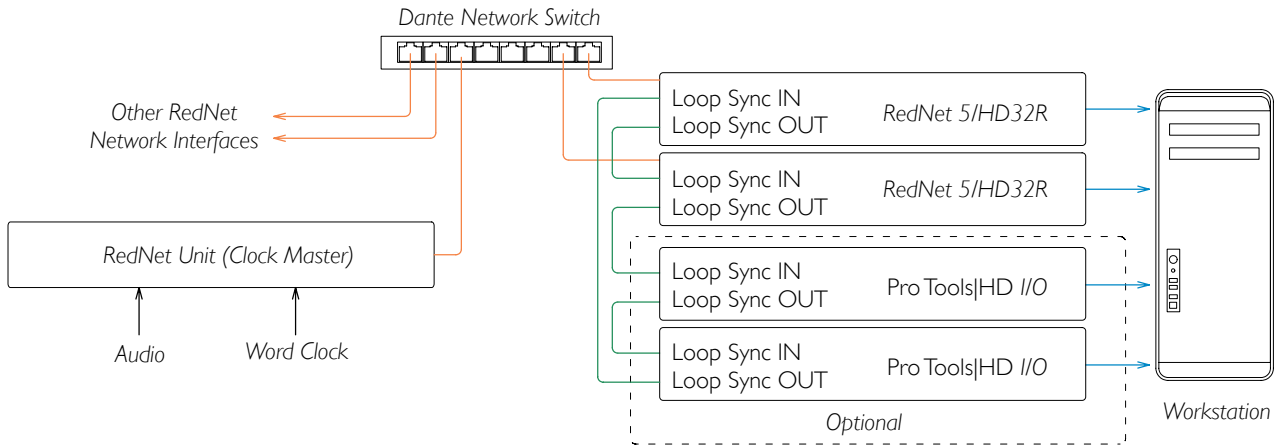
Dante Network Switch

Other RedNet Network Interfaces

RedNet Unit (Clock Master)

Audio

Word Clock

Loop Sync IN
Loop Sync OUT
RedNet 5/HD32R

Loop Sync IN
Loop Sync OUT
RedNet 5/HD32R

Loop Sync IN
Loop Sync OUT
Pro Tools|HD I/O

Loop Sync IN
Loop Sync OUT
Pro Tools|HD I/O

Optional

Workstation